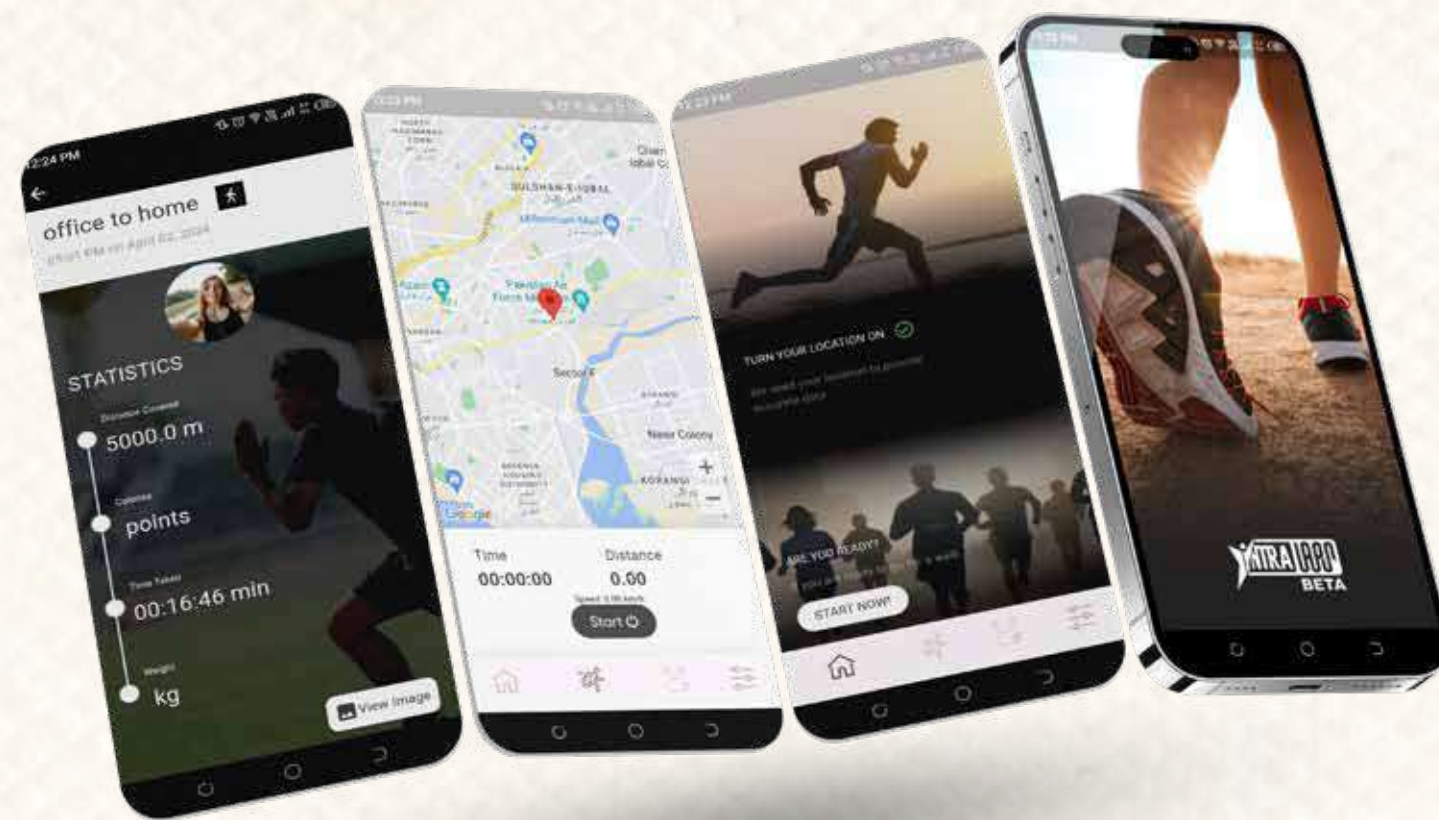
2:24 PM

office to home

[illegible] PM on April 02, 2024

STATISTICS

Distance Covered

5000.0 m

Calories

points

Time Taken

00:16:46 min

Weight

kg

View Image

GULSHAN-E-IQBAL

Millennium Mall

Pakistan Air Force Museum

Sector 6

Noor Colony

KORANGI

Google

Time

00:00:00

Distance

0.00

Speed: 0.00 km/h

Start

TURN YOUR LOCATION ON

We need your location to provide accurate data

ARE YOU READY?

START NOW!

YATRA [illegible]

BETA